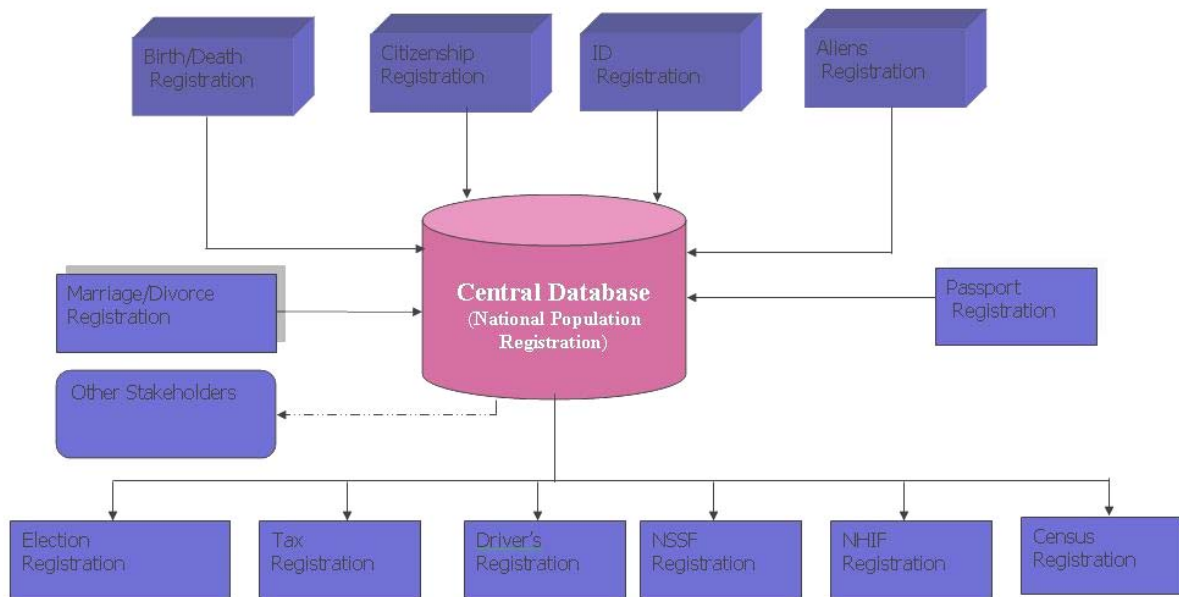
Birth/Death Registration

Citizenship Registration

ID Registration

Aliens Registration

Marriage/Divorce Registration

Central Database (National Population Registration)

Passport Registration

Other Stakeholders

Election Registration

Tax Registration

Driver's Registration

NSSF Registration

NHIF Registration

Census Registration